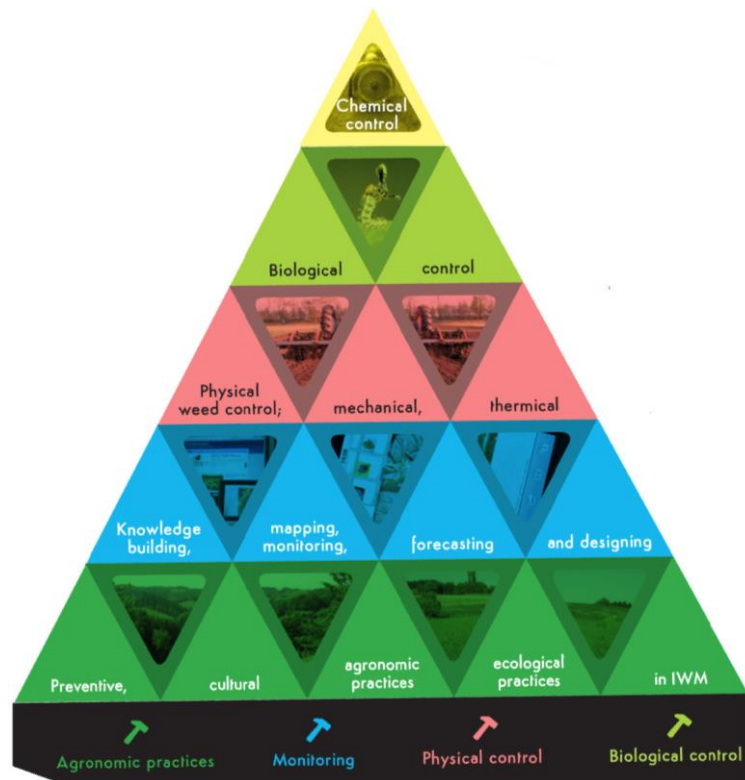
Chemical control

Biological control

Physical weed control; mechanical, thermical

Knowledge building, mapping, monitoring, forecasting and designing

Preventive, cultural agronomic practices ecological practices in IWM

Agronomic practices Monitoring Physical control Biological control